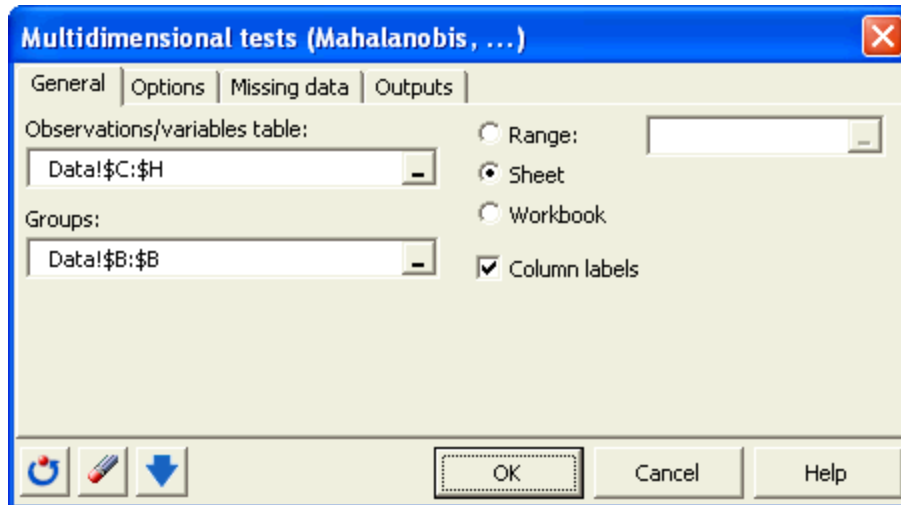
Multidimensional tests (Mahalanobis, ...)

General | Options | Missing data | Outputs

Observations/variables table:
Data!$C:$H

Groups:
Data!$B:$B

Range:
Sheet
Workbook
Column labels

OK
Cancel
Help